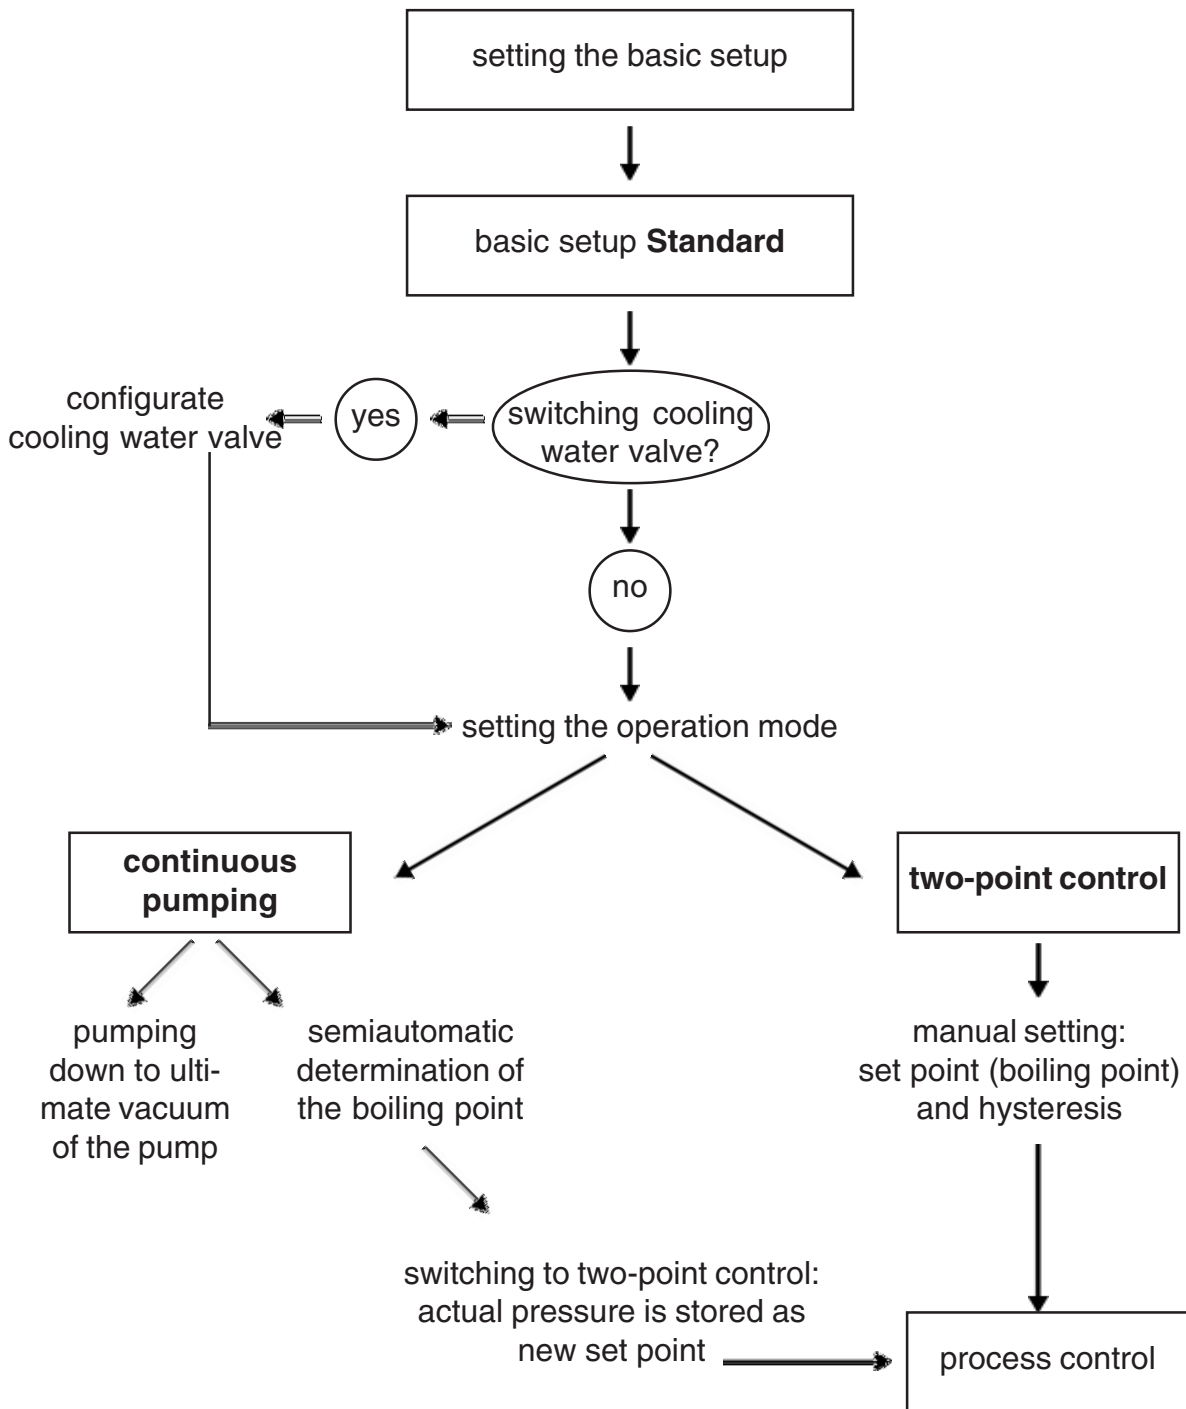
setting the basic setup

basic setup **Standard**

switching cooling water valve?

yes

configurate cooling water valve

no

setting the operation mode

**continuous pumping**

**two-point control**

pumping down to ultimate vacuum of the pump

semiautomatic determination of the boiling point

manual setting: set point (boiling point) and hysteresis

switching to two-point control: actual pressure is stored as new set point

process control